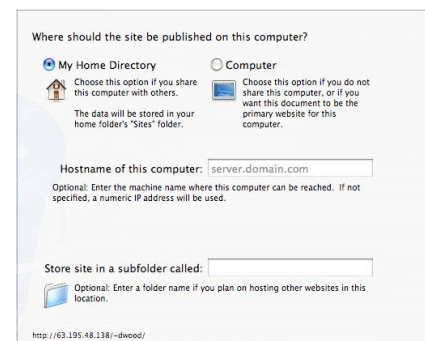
Where should the site be published on this computer?

My Home Directory

Choose this option if you share this computer with others.

The data will be stored in your home folder's "Sites" folder.

Computer

Choose this option if you do not share this computer, or if you want this document to be the primary website for this computer.

Hostname of this computer: server.domain.com

Optional: Enter the machine name where this computer can be reached. If not specified, a numeric IP address will be used.

Store site in a subfolder called:

Optional: Enter a folder name if you plan on hosting other websites in this location.

http://63.195.48.138/~dwood/